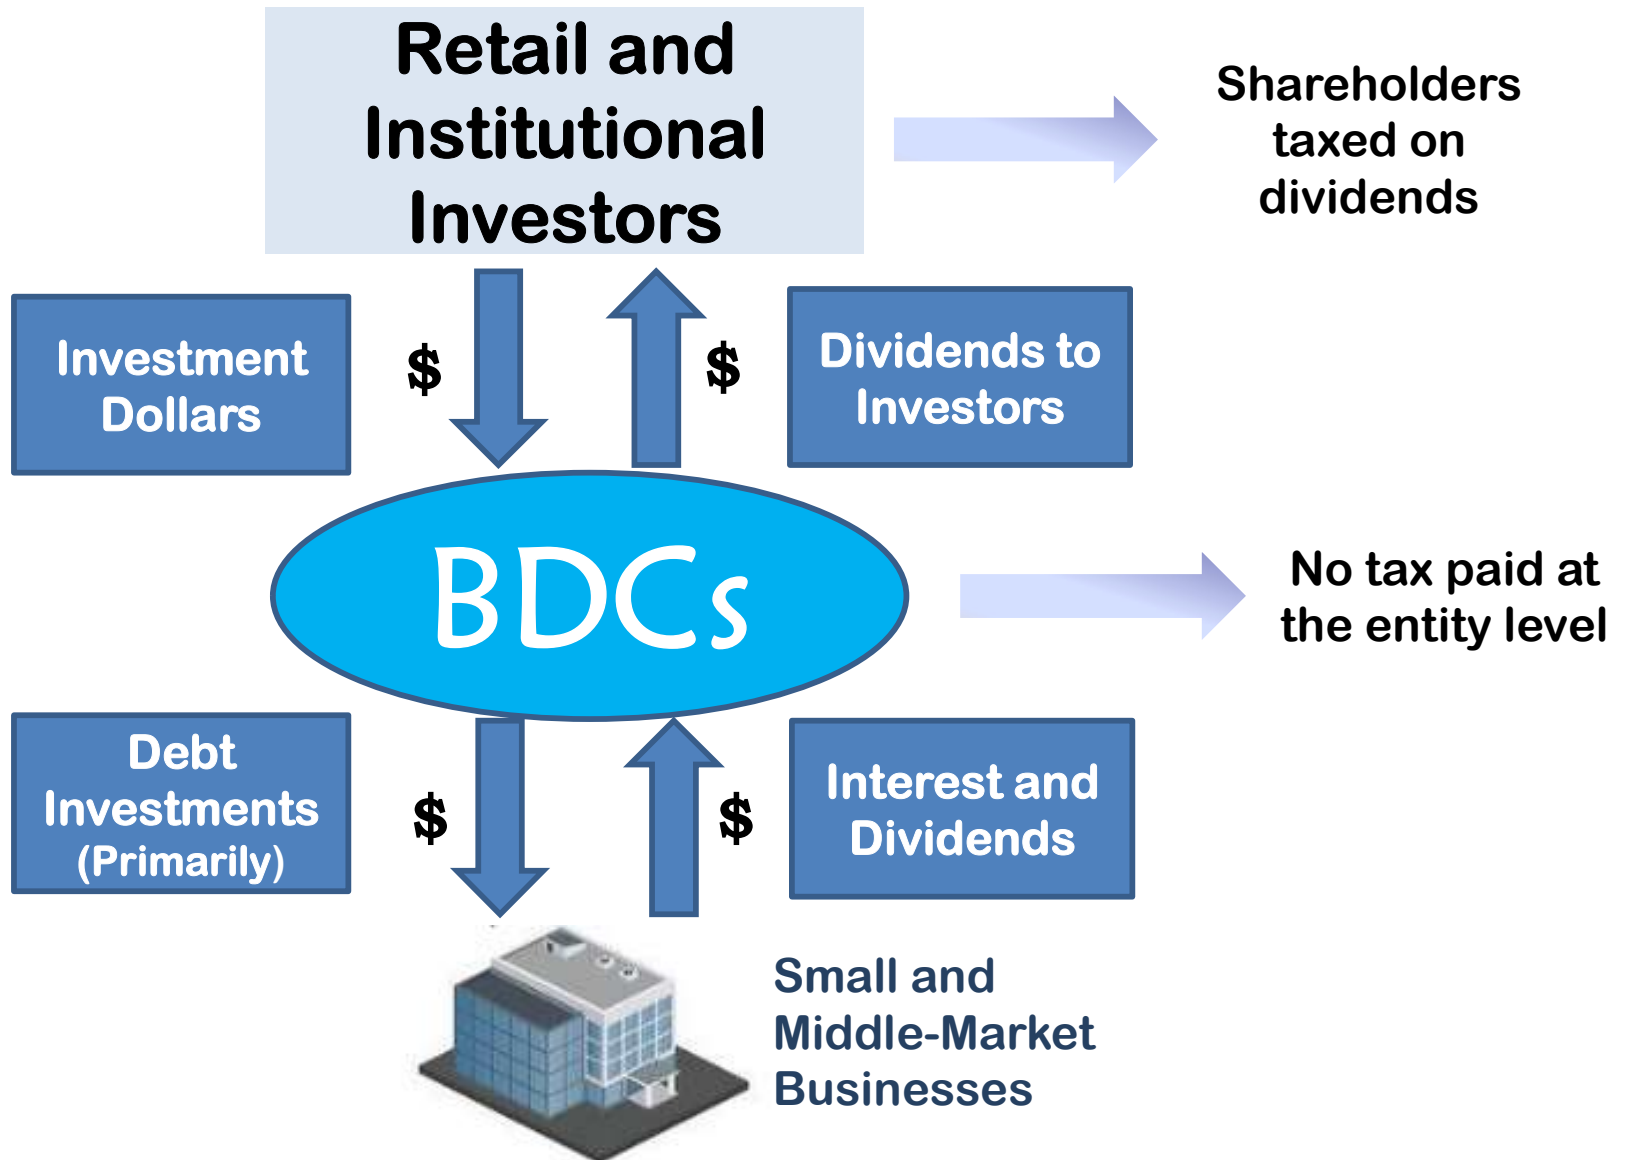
Retail and Institutional Investors

Shareholders taxed on dividends

Investment Dollars

$

$

Dividends to Investors

BDCs

No tax paid at the entity level

Debt Investments (Primarily)

$

$

Interest and Dividends

Small and Middle-Market Businesses